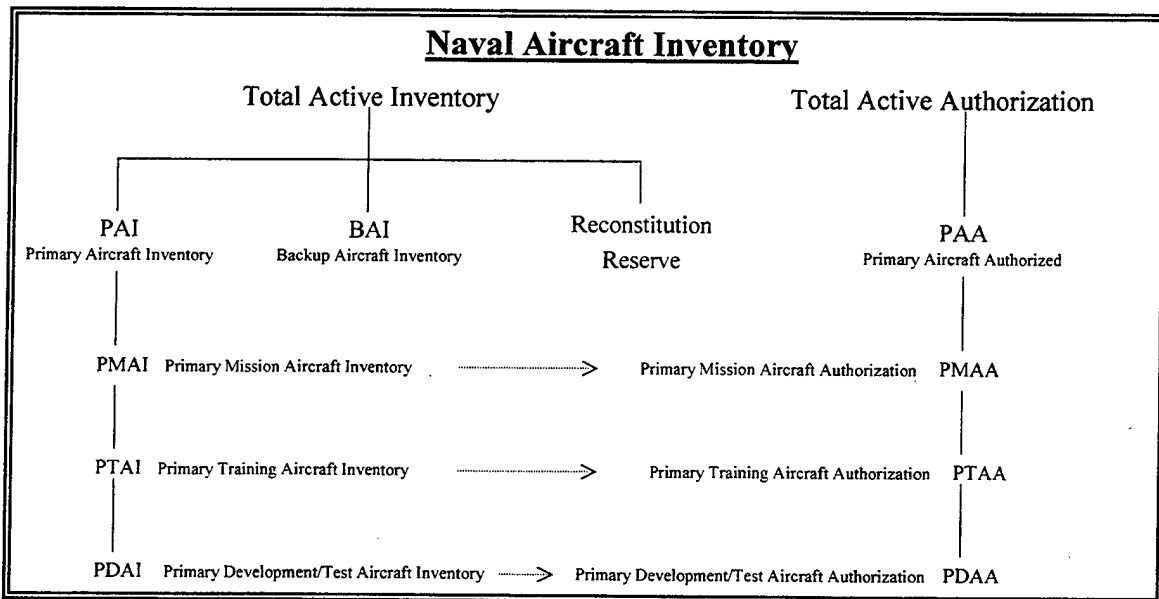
Naval Aircraft Inventory

Total Active Inventory

Total Active Authorization

PAI
Primary Aircraft Inventory

BAI
Backup Aircraft Inventory

Reconstitution Reserve

PAA
Primary Aircraft Authorized

PMAI Primary Mission Aircraft Inventory

Primary Mission Aircraft Authorization PMAA

PTAI Primary Training Aircraft Inventory

Primary Training Aircraft Authorization PTAA

PDAI Primary Development/Test Aircraft Inventory

Primary Development/Test Aircraft Authorization PDAA